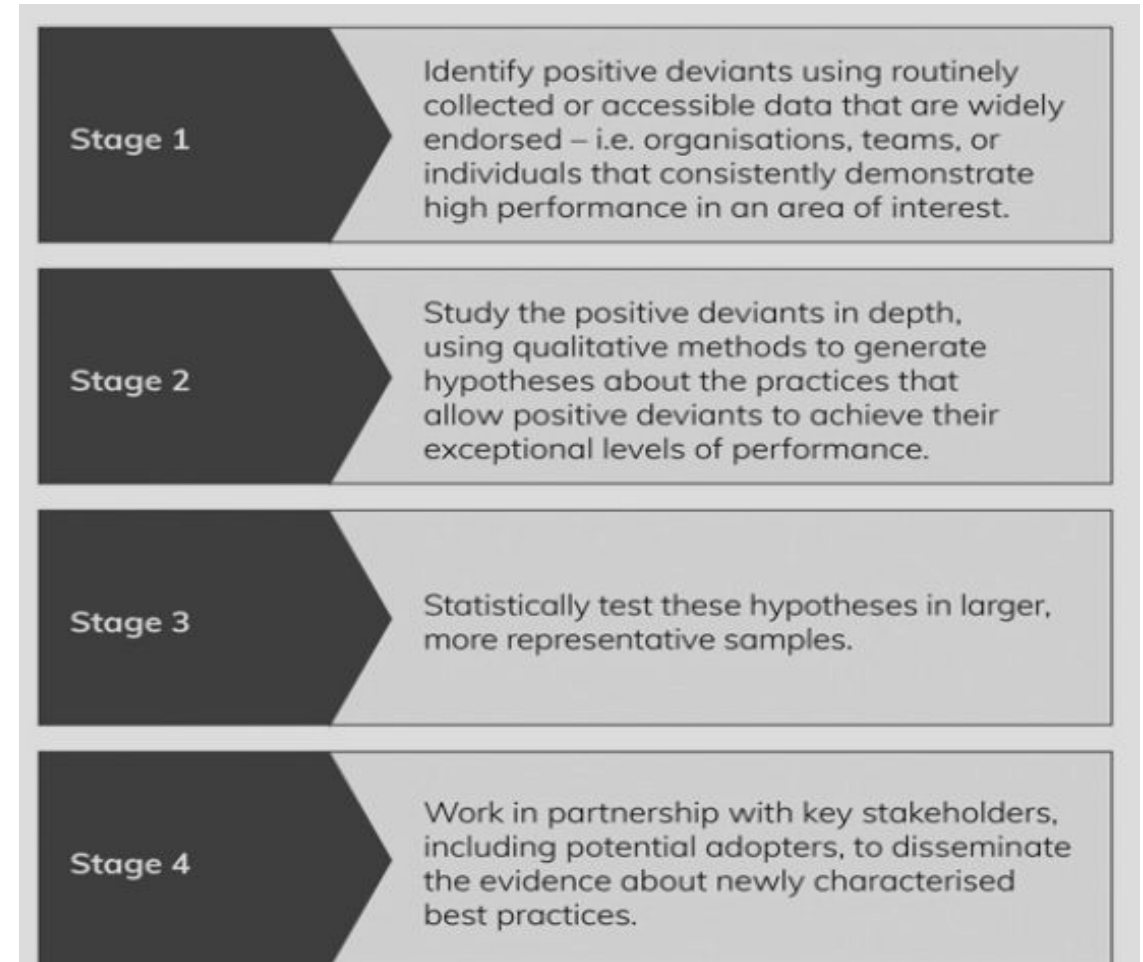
Stage 1

Identify positive deviants using routinely collected or accessible data that are widely endorsed – i.e. organisations, teams, or individuals that consistently demonstrate high performance in an area of interest.

Stage 2

Study the positive deviants in depth, using qualitative methods to generate hypotheses about the practices that allow positive deviants to achieve their exceptional levels of performance.

Stage 3

Statistically test these hypotheses in larger, more representative samples.

Stage 4

Work in partnership with key stakeholders, including potential adopters, to disseminate the evidence about newly characterised best practices.